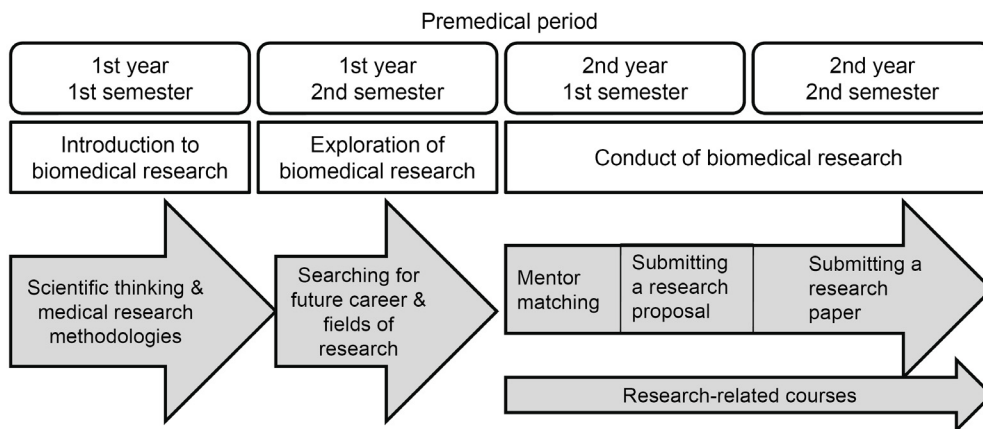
Premedical period

1st year
1st semester

1st year
2nd semester

2nd year
1st semester

2nd year
2nd semester

Introduction to biomedical research

Exploration of biomedical research

Conduct of biomedical research

Scientific thinking & medical research methodologies

Searching for future career & fields of research

Mentor matching

Submitting a research proposal

Submitting a research paper

Research-related courses